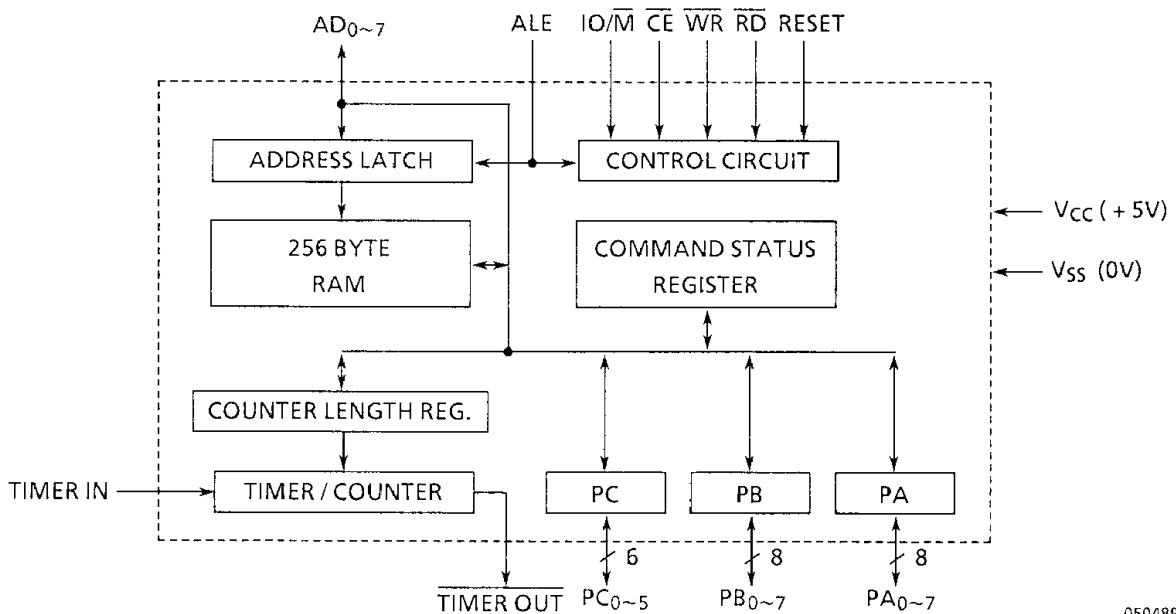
$AD_{0\sim7}$

ALE

$IO/\overline{M}$ $\overline{CE}$ $\overline{WR}$ $\overline{RD}$ RESET

ADDRESS LATCH

CONTROL CIRCUIT

$V_{CC}$ (+5V)

256 BYTE RAM

COMMAND STATUS REGISTER

$V_{SS}$ (0V)

COUNTER LENGTH REG.

TIMER IN

TIMER / COUNTER

PC

PB

PA

6

8

8

$\overline{TIMER\ OUT}$

$PC_{0\sim5}$

$PB_{0\sim7}$

$PA_{0\sim7}$

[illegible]